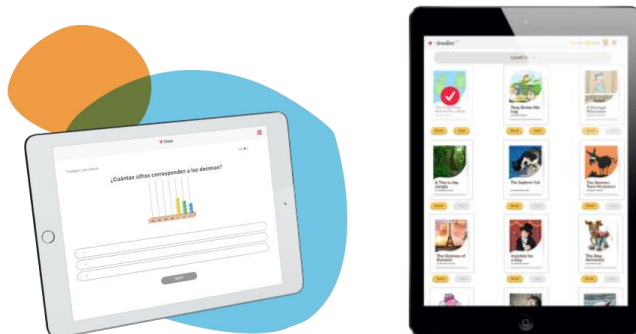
¿Cuántas cifras corresponden a las decenas?

Level 1

Tony Broke His Leg

A Strange Afternoon

A Tree in the Jungle

The Explorer Cat

The Summer Farm Holiday

The Statues of Paris

Invisible for a Day

The Dog Detective